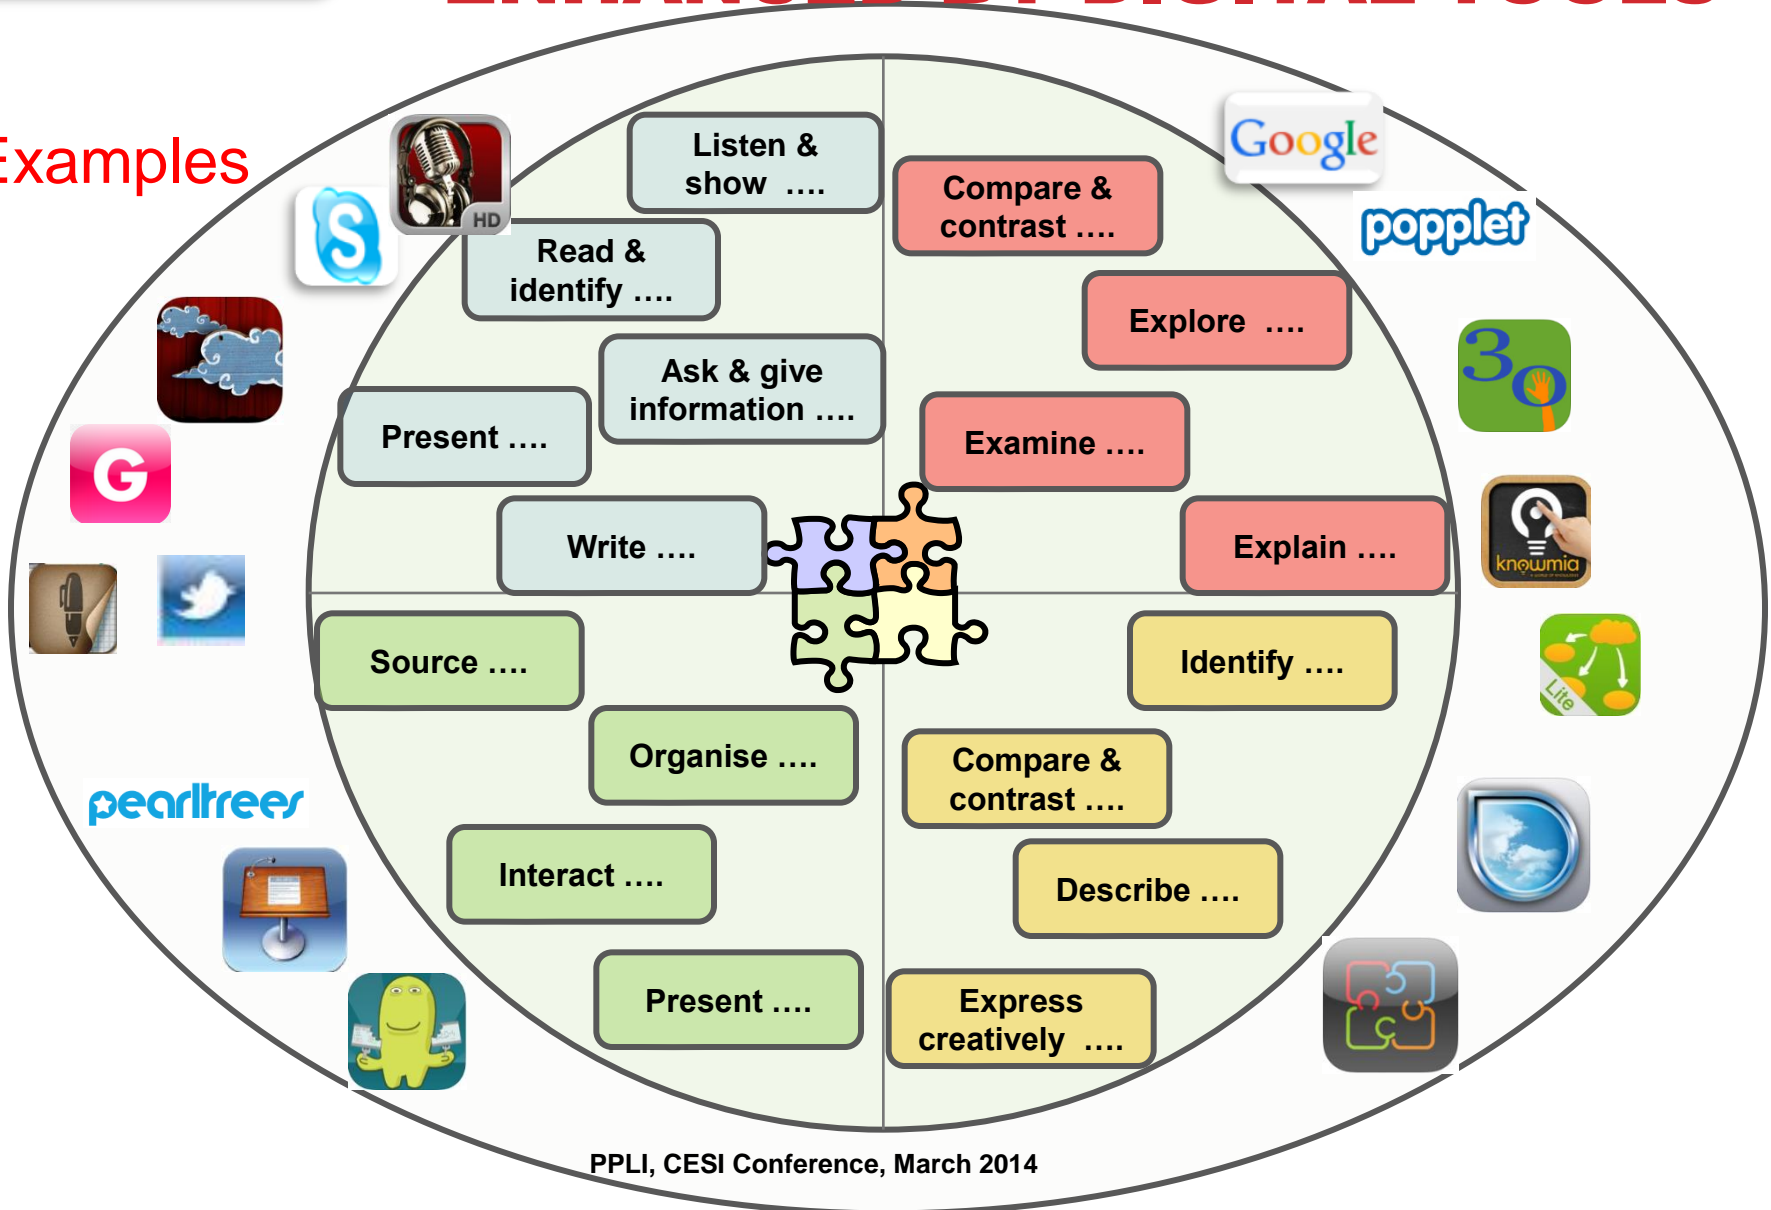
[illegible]

Examples

HD

Listen & show ....

Read & identify ....

Ask & give information ....

Present ....

Write ....

Compare & contrast ....

Explore ....

Examine ....

Explain ....

Source ....

Organise ....

Interact ....

Present ....

Identify ....

Compare & contrast ....

Describe ....

Express creatively ....

Google

popplet

G

knowmia

Lite

pearltrees

PPLI, CESI Conference, March 2014